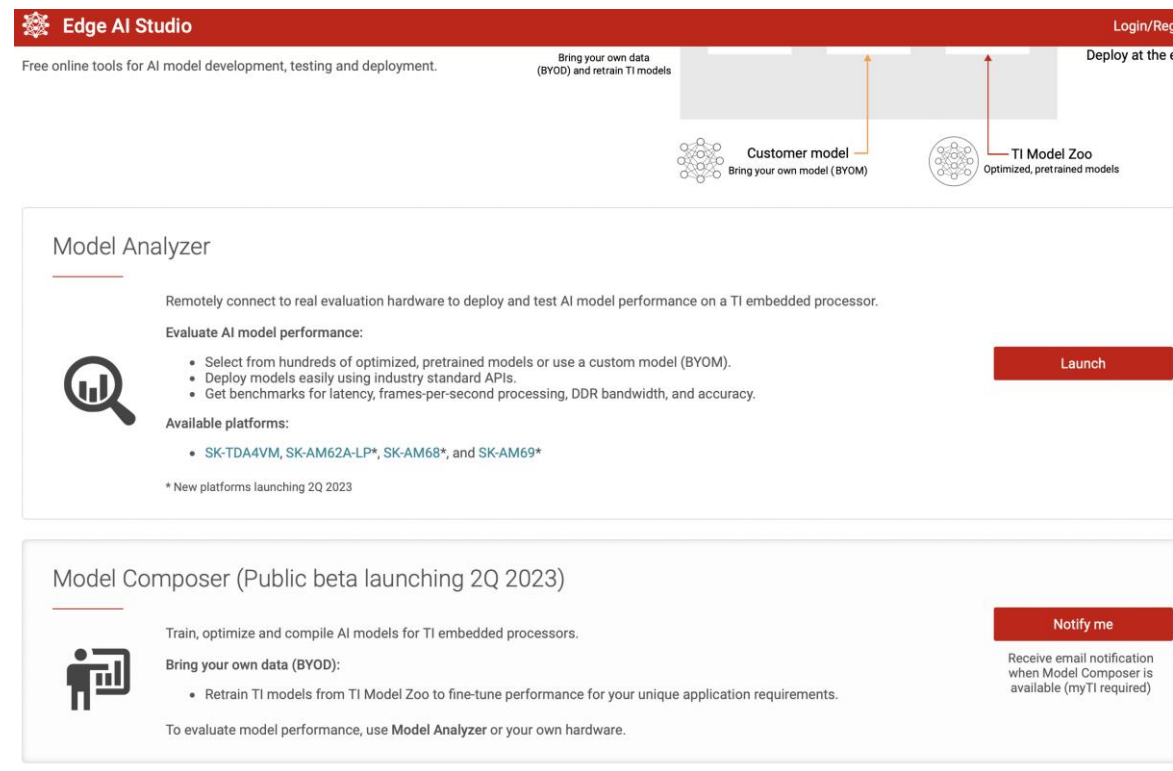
Edge AI Studio

Login/Reg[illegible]

Free online tools for AI model development, testing and deployment.

Bring your own data (BYOD) and retrain TI models

Deploy at the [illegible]

Customer model
Bring your own model (BYOM)

TI Model Zoo
Optimized, pretrained models

Model Analyzer

Remotely connect to real evaluation hardware to deploy and test AI model performance on a TI embedded processor.

Evaluate AI model performance:

- Select from hundreds of optimized, pretrained models or use a custom model (BYOM).
- Deploy models easily using industry standard APIs.
- Get benchmarks for latency, frames-per-second processing, DDR bandwidth, and accuracy.

Available platforms:

- SK-TDA4VM, SK-AM62A-LP*, SK-AM68*, and SK-AM69*

* New platforms launching 2Q 2023

Launch

Model Composer (Public beta launching 2Q 2023)

Train, optimize and compile AI models for TI embedded processors.

Bring your own data (BYOD):

- Retrain TI models from TI Model Zoo to fine-tune performance for your unique application requirements.

To evaluate model performance, use Model Analyzer or your own hardware.

Notify me

Receive email notification when Model Composer is available (myTI required)